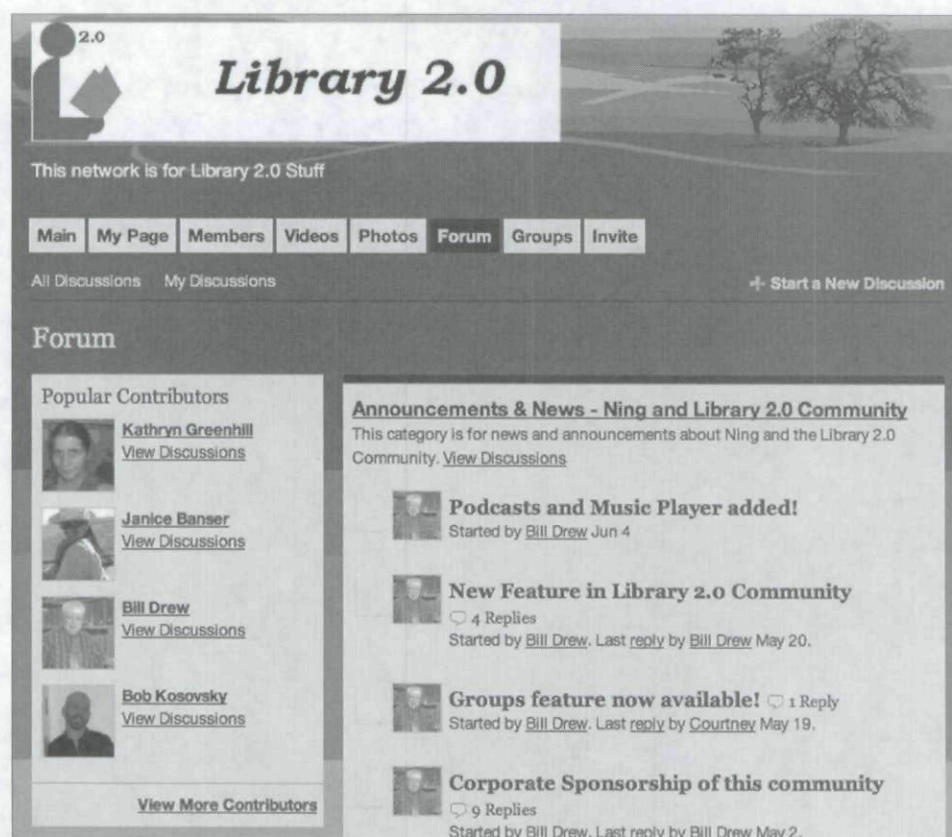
2.0

Library 2.0

This network is for Library 2.0 Stuff

Main | My Page | Members | Videos | Photos | Forum | Groups | Invite

All Discussions  My Discussions

+ Start a New Discussion

Forum

Popular Contributors

Kathryn Greenhill
View Discussions

Janice Banser
View Discussions

Bill Drew
View Discussions

Bob Kosovsky
View Discussions

View More Contributors

Announcements & News - Ning and Library 2.0 Community
This category is for news and announcements about Ning and the Library 2.0 Community. View Discussions

Podcasts and Music Player added!
Started by Bill Drew Jun 4

New Feature in Library 2.0 Community
4 Replies
Started by Bill Drew. Last reply by Bill Drew May 20.

Groups feature now available! 1 Reply
Started by Bill Drew. Last reply by Courtney May 19.

Corporate Sponsorship of this community
9 Replies
Started by Bill Drew. Last reply by Bill Drew May 2.